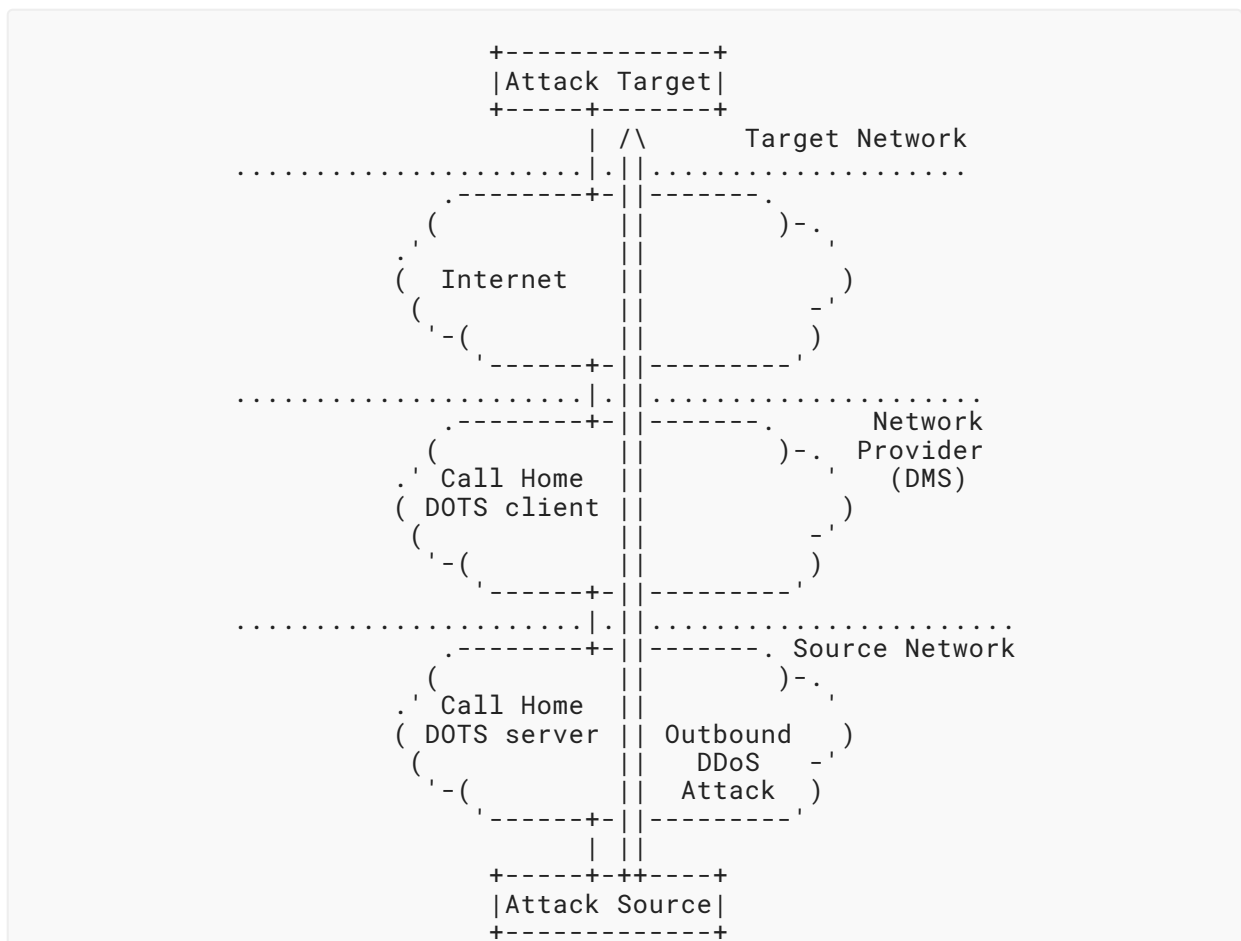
```
                    +-------------+
                    |Attack Target|
                    +-----+-------+
                          | /\      Target Network
 .........................|.||.....................
           .--------+-||-------.
          (              ||          )-.
        .'               ||             '
        (  Internet    ||              )
         (               ||             -'
          '-(            ||            )
             '------+-||---------'
 .........................|.||.......................
           .--------+-||-------.       Network
          (              ||          )-.  Provider
        .' Call Home   ||             '    (DMS)
        ( DOTS client ||              )
         (               ||             -'
          '-(            ||            )
             '------+-||---------'
 .........................|.||.........................
           .--------+-||-------. Source Network
          (              ||          )-.
        .' Call Home   ||             '
        ( DOTS server || Outbound     )
         (               ||   DDoS      -'
          '-(            ||   Attack   )
             '------+-||---------'
                          | ||
                    +-----+-++----+
                    |Attack Source|
                    +-------------+
```